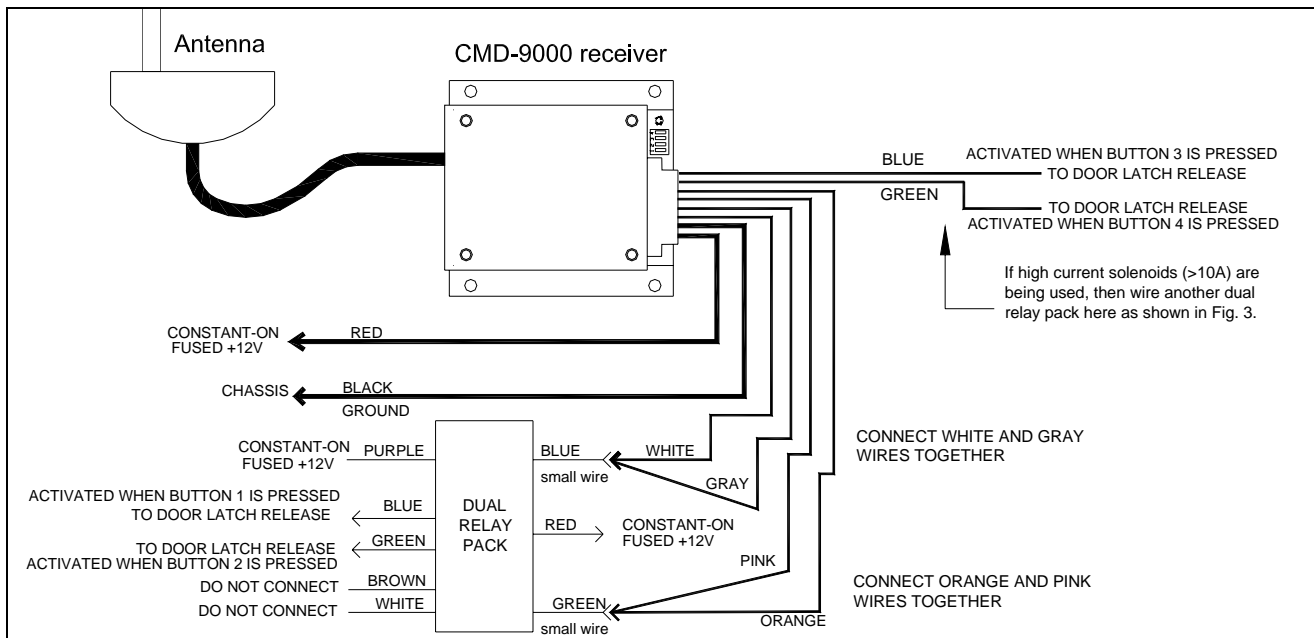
Antenna

CMD-9000 receiver

BLUE
ACTIVATED WHEN BUTTON 3 IS PRESSED
TO DOOR LATCH RELEASE

GREEN
TO DOOR LATCH RELEASE
ACTIVATED WHEN BUTTON 4 IS PRESSED

If high current solenoids (>10A) are being used, then wire another dual relay pack here as shown in Fig. 3.

CONSTANT-ON FUSED +12V
RED

CHASSIS
BLACK
GROUND

CONSTANT-ON FUSED +12V
PURPLE

ACTIVATED WHEN BUTTON 1 IS PRESSED
TO DOOR LATCH RELEASE
BLUE

TO DOOR LATCH RELEASE
ACTIVATED WHEN BUTTON 2 IS PRESSED
GREEN

DO NOT CONNECT
BROWN

DO NOT CONNECT
WHITE

DUAL RELAY PACK

BLUE
small wire

RED
CONSTANT-ON FUSED +12V

GREEN
small wire

WHITE
GRAY

PINK
ORANGE

CONNECT WHITE AND GRAY WIRES TOGETHER

CONNECT ORANGE AND PINK WIRES TOGETHER